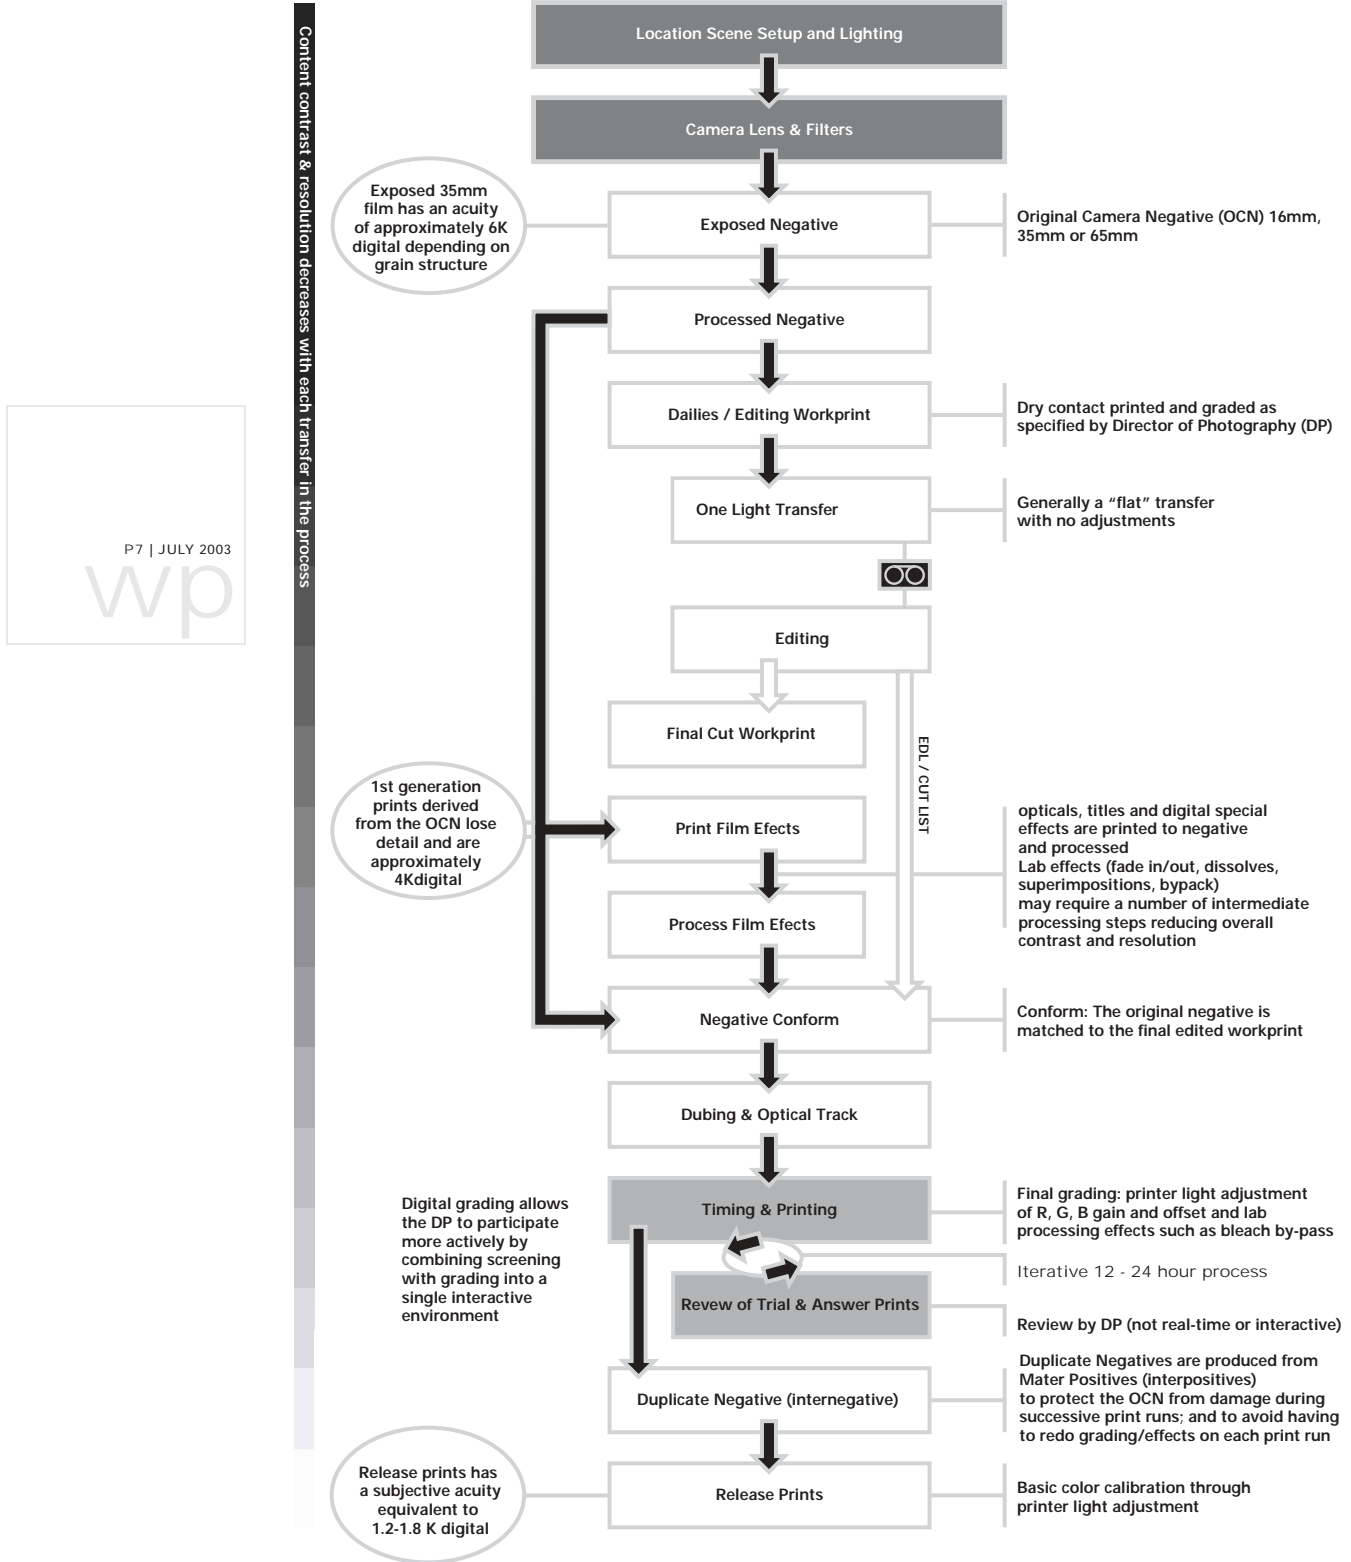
P7 | JULY 2003
wp

Content contrast & resolution decreases with each transfer in the process

Location Scene Setup and Lighting

Camera Lens & Filters

Exposed 35mm film has an acuity of approximately 6K digital depending on grain structure

Exposed Negative

Original Camera Negative (OCN) 16mm, 35mm or 65mm

Processed Negative

Dailies / Editing Workprint

Dry contact printed and graded as specified by Director of Photography (DP)

One Light Transfer

Generally a "flat" transfer with no adjustments

Editing

EDL / CUT LIST

Final Cut Workprint

1st generation prints derived from the OCN lose detail and are approximately 4Kdigital

Print Film Efects

optical, titles and digital special effects are printed to negative and processed
Lab effects (fade in/out, dissolves, superimpositions, bypack) may require a number of intermediate processing steps reducing overall contrast and resolution

Process Film Efects

Negative Conform

Conform: The original negative is matched to the final edited workprint

Dubing & Optical Track

Digital grading allows the DP to participate more actively by combining screening with grading into a single interactive environment

Timing & Printing

Final grading: printer light adjustment of R, G, B gain and offset and lab processing effects such as bleach by-pass

Iterative 12 - 24 hour process

Revew of Trial & Answer Prints

Review by DP (not real-time or interactive)

Duplicate Negative (internegative)

Duplicate Negatives are produced from Mater Positives (interpositives) to protect the OCN from damage during successive print runs; and to avoid having to redo grading/effects on each print run

Release prints has a subjective acuity equivalent to 1.2-1.8 K digital

Release Prints

Basic color calibration through printer light adjustment